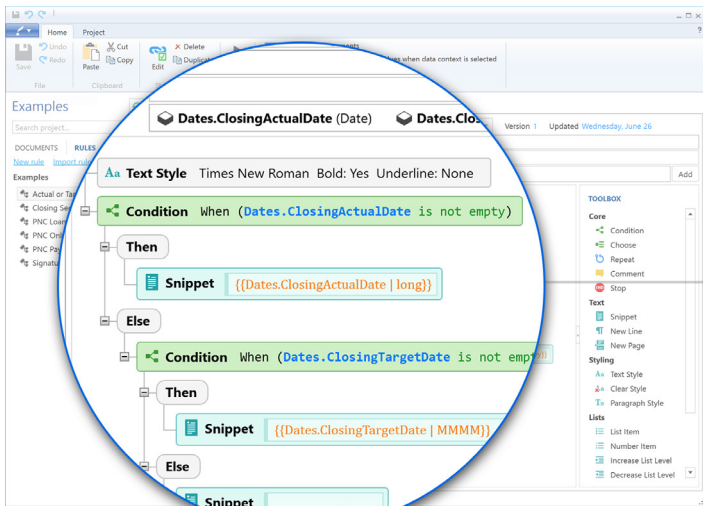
Home Project

Save Undo Redo Paste Cut Copy Edit Delete Duplicat

File Clipboard

ues when data context is selected

Examples

Search project...

DOCUMENTS RULES

New rule Import rul

Examples

Actual or Tar
Closing Se
PNC Loan
PNC Onl
PNC Pa
Signatu

Dates.ClosingActualDate (Date) Dates.Clos

Version 1 Updated Wednesday, June 26

Add

Text Style Times New Roman Bold: Yes Underline: None

Condition When (Dates.ClosingActualDate is not empty)

Then

Snippet {{Dates.ClosingActualDate | long}}

Else

Condition When (Dates.ClosingTargetDate is not empt

Then

Snippet {{Dates.ClosingTargetDate | MMMM}}

Else

Snippet

TOOLBOX

Core
Condition
Choose
Repeat
Comment
Stop

Text
Snippet
New Line
New Page

Styling
Text Style
Clear Style
Paragraph Style

Lists
List Item
Number Item
Increase List Level
Decrease List Level